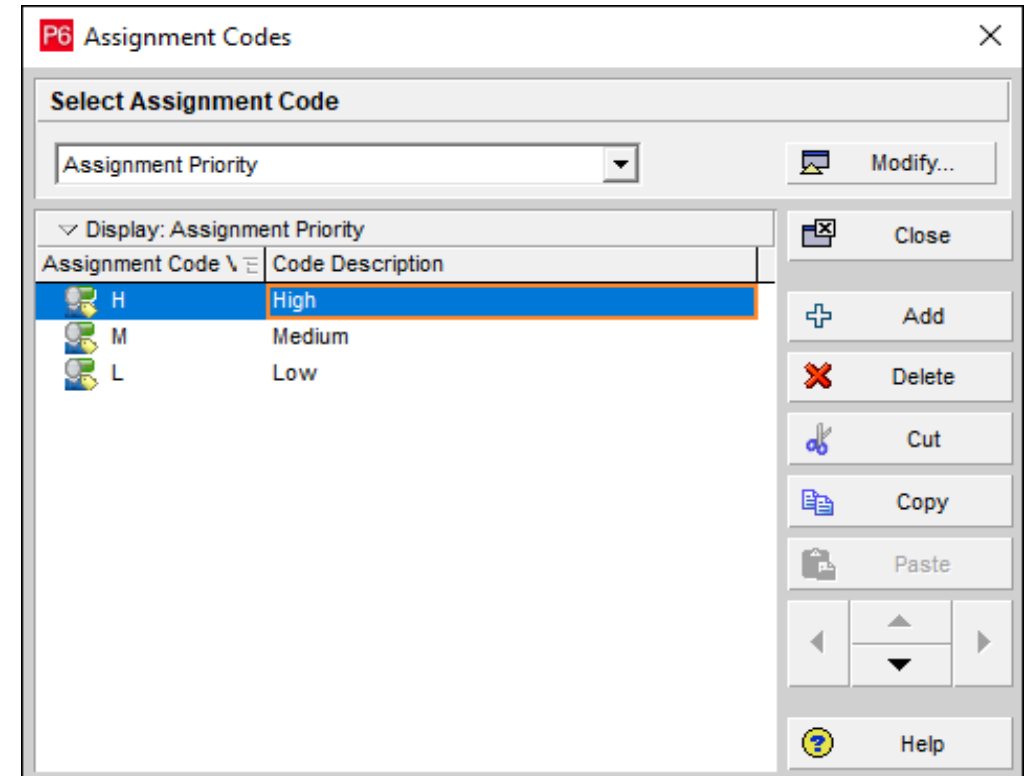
P6 Assignment Codes

Select Assignment Code

Assignment Priority

Modify...

Display: Assignment Priority

| Assignment Code V | Code Description |
|---|---|
| H | High |
| M | Medium |
| L | Low |

Close

Add

Delete

Cut

Copy

Paste

Help